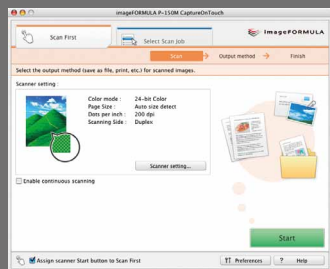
imageFORMULA P-150M CaptureOnTouch

Scan First

Select Scan Job

imageFORMULA

Scan

Output method

Finish

Select the output method (save as file, print, etc.) for scanned images.

Scanner setting

Color mode : 24-bit Color
Page Size : Auto size detect
Dots per inch : 200 dpi
Scanning Side : Duplex

Scanner setting...

Enable continuous scanning

Start

Assign scanner Start button to Scan First

Preferences

Help